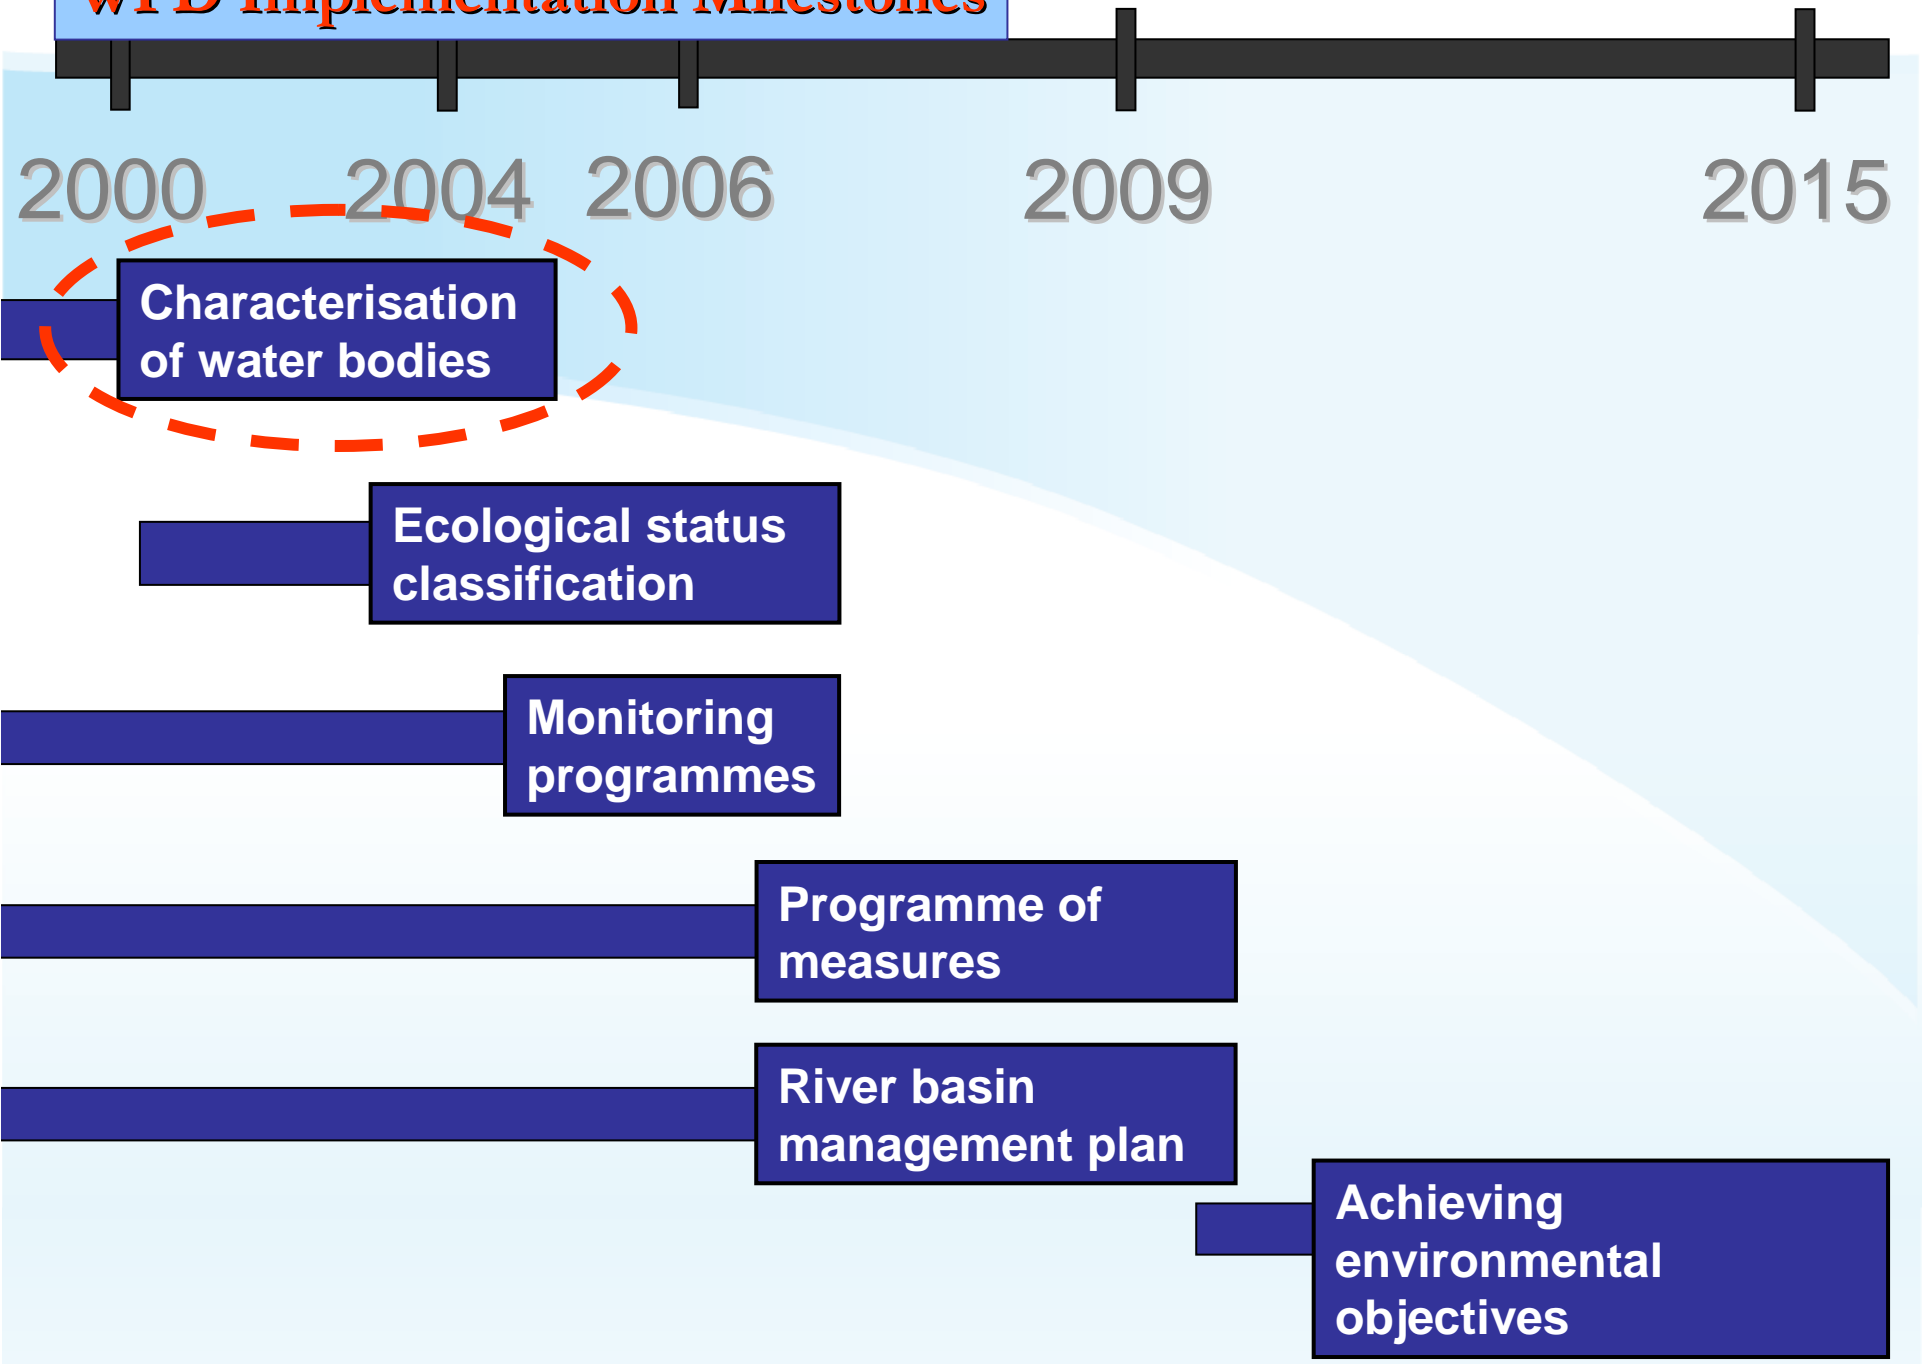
WFD Implementation Milestones

2000 2004 2006 2009 2015

Characterisation of water bodies

Ecological status classification

Monitoring programmes

Programme of measures

River basin management plan

Achieving environmental objectives